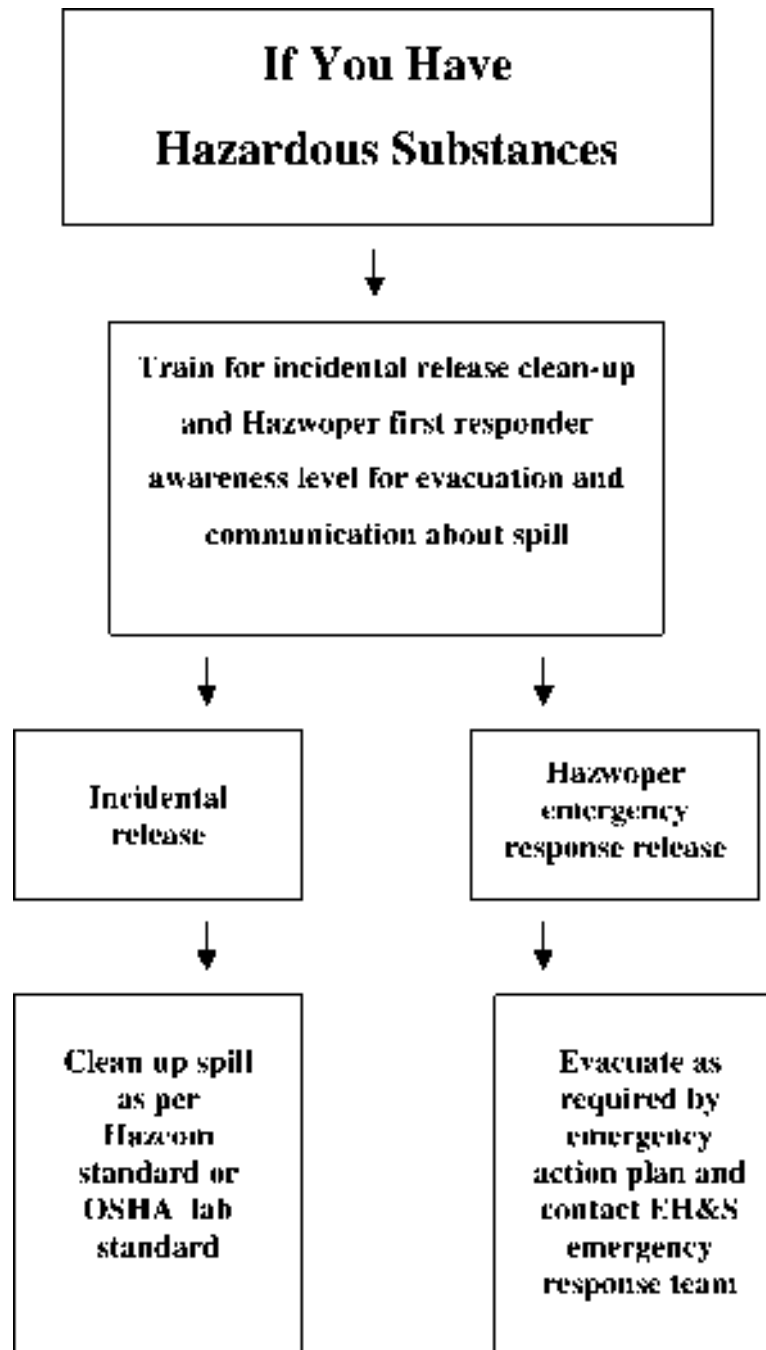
If You Have
Hazardous Substances

Train for incidental release clean-up and Hazwoper first responder awareness level for evacuation and communication about spill

Incidental release

Hazwoper emergency response release

Clean up spill as per Hazcom standard or OSHA lab standard

Evacuate as required by emergency action plan and contact EH&S emergency response team